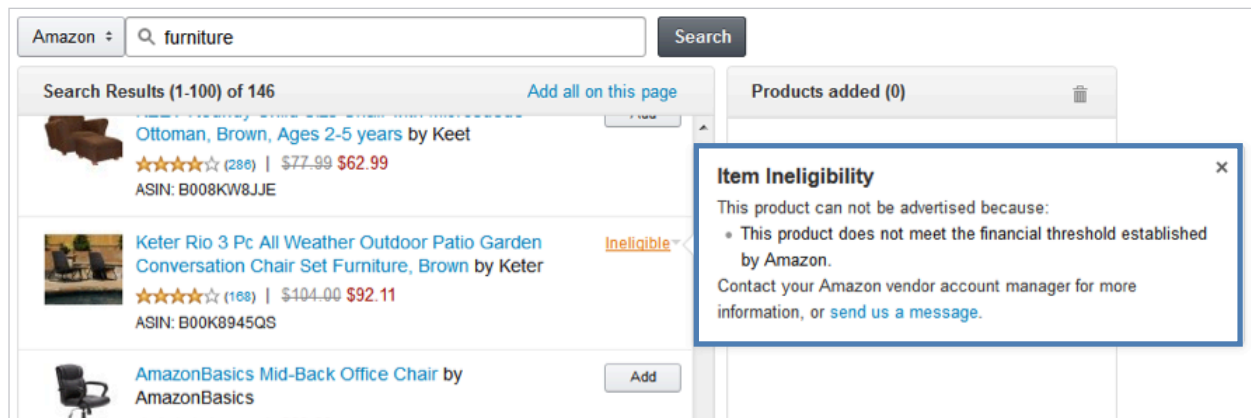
Amazon ÷ furniture Search

Search Results (1-100) of 146 Add all on this page

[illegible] Ottoman, Brown, Ages 2-5 years by Keet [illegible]
(286) | $77.99 $62.99
ASIN: B008KW8JJE

Keter Rio 3 Pc All Weather Outdoor Patio Garden Conversation Chair Set Furniture, Brown by Keter Ineligible
(168) | $104.00 $92.11
ASIN: B00K8945QS

AmazonBasics Mid-Back Office Chair by AmazonBasics Add

Products added (0)

Item Ineligibility ×
This product can not be advertised because:
• This product does not meet the financial threshold established by Amazon.
Contact your Amazon vendor account manager for more information, or send us a message.